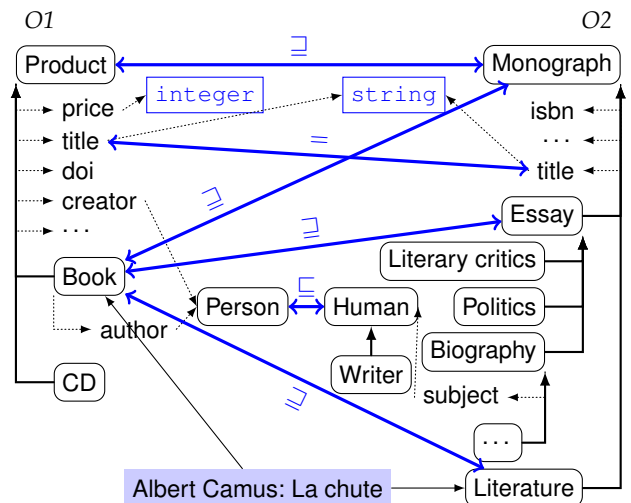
O1

O2

Product

Monograph

$\sqsupseteq$

price

integer

string

isbn

title

=

...

doi

title

creator

$\sqsupseteq$

Essay

...

$\sqsupseteq$

Literary critics

Book

Politics

$\sqsubseteq$

Person

Human

author

Biography

Writer

CD

subject

$\sqsupseteq$

...

Albert Camus: La chute

Literature